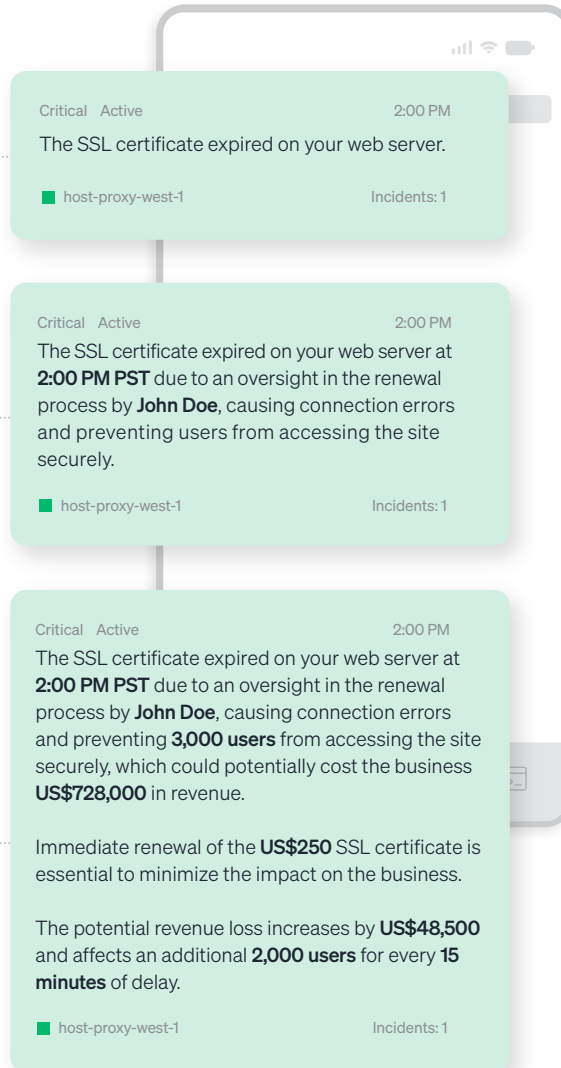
Critical Active 2:00 PM
The SSL certificate expired on your web server.

host-proxy-west-1 Incidents: 1

Critical Active 2:00 PM
The SSL certificate expired on your web server at 2:00 PM PST due to an oversight in the renewal process by John Doe, causing connection errors and preventing users from accessing the site securely.

host-proxy-west-1 Incidents: 1

Critical Active 2:00 PM
The SSL certificate expired on your web server at 2:00 PM PST due to an oversight in the renewal process by John Doe, causing connection errors and preventing 3,000 users from accessing the site securely, which could potentially cost the business US$728,000 in revenue.

Immediate renewal of the US$250 SSL certificate is essential to minimize the impact on the business.

The potential revenue loss increases by US$48,500 and affects an additional 2,000 users for every 15 minutes of delay.

host-proxy-west-1 Incidents: 1